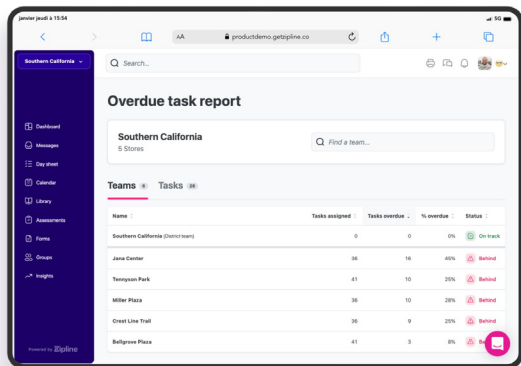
janvier jeudi à 15:54

5G

AA productdemo.getzipline.co

Southern California

Search...

Dashboard
Messages
Day sheet
Calendar
Library
Assessments
Forms
Groups
Insights

Powered by Zipline

Overdue task report

Southern California
5 Stores

Find a team...

Teams 6 Tasks 38

| Name | Tasks assigned | Tasks overdue | % overdue | Status |
|---|---|---|---|---|
| Southern California (District team) | 0 | 0 | 0% | On track |
| Jana Center | 36 | 16 | 45% | Behind |
| Tennyson Park | 41 | 10 | 25% | Behind |
| Miller Plaza | 36 | 10 | 28% | Behind |
| Crest Line Trail | 36 | 9 | 25% | Behind |
| Bellgrove Plaza | 41 | 3 | 8% | Be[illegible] |